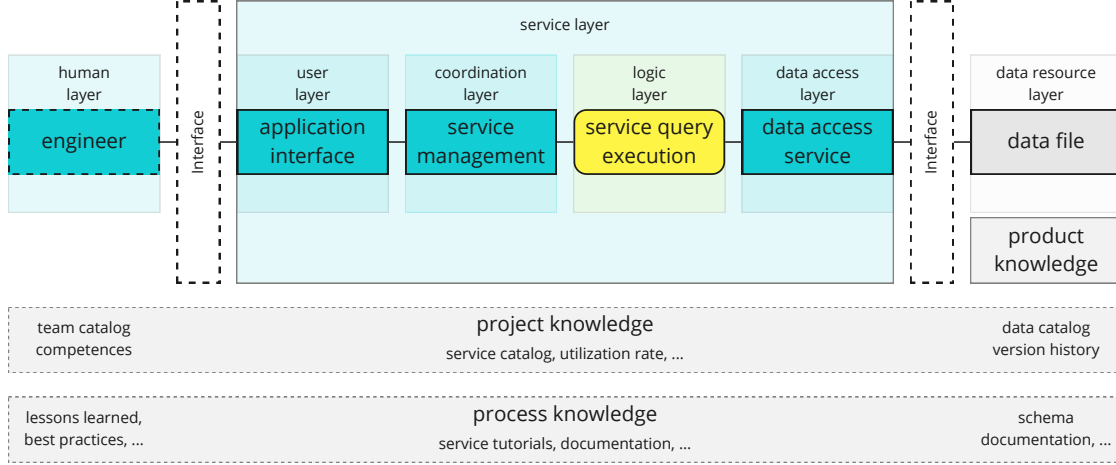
human layer

engineer

Interface

service layer

user layer

application interface

coordination layer

service management

logic layer

service query execution

data access layer

data access service

Interface

data resource layer

data file

product knowledge

team catalog competences

project knowledge

service catalog, utilization rate, ...

data catalog version history

lessons learned, best practices, ...

process knowledge

service tutorials, documentation, ...

schema documentation, ...